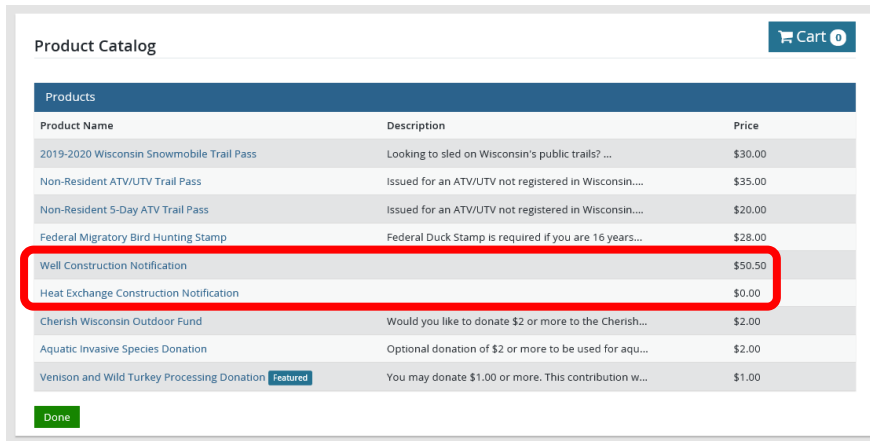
Product Catalog

Cart 0

Products

| Product Name | Description | Price |
|---|---|---|
| 2019-2020 Wisconsin Snowmobile Trail Pass | Looking to sled on Wisconsin's public trails? ... | $30.00 |
| Non-Resident ATV/UTV Trail Pass | Issued for an ATV/UTV not registered in Wisconsin.... | $35.00 |
| Non-Resident 5-Day ATV Trail Pass | Issued for an ATV/UTV not registered in Wisconsin.... | $20.00 |
| Federal Migratory Bird Hunting Stamp | Federal Duck Stamp is required if you are 16 years... | $28.00 |
| Well Construction Notification | | $50.50 |
| Heat Exchange Construction Notification | | $0.00 |
| Cherish Wisconsin Outdoor Fund | Would you like to donate $2 or more to the Cherish... | $2.00 |
| Aquatic Invasive Species Donation | Optional donation of $2 or more to be used for aqu... | $2.00 |
| Venison and Wild Turkey Processing Donation Featured | You may donate $1.00 or more. This contribution w... | $1.00 |

Done